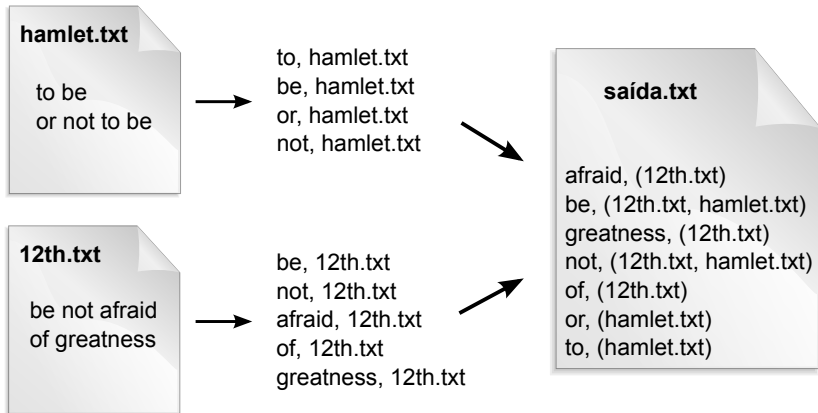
hamlet.txt

to be
or not to be

to, hamlet.txt
be, hamlet.txt
or, hamlet.txt
not, hamlet.txt

12th.txt

be not afraid
of greatness

be, 12th.txt
not, 12th.txt
afraid, 12th.txt
of, 12th.txt
greatness, 12th.txt

saída.txt

afraid, (12th.txt)
be, (12th.txt, hamlet.txt)
greatness, (12th.txt)
not, (12th.txt, hamlet.txt)
of, (12th.txt)
or, (hamlet.txt)
to, (hamlet.txt)